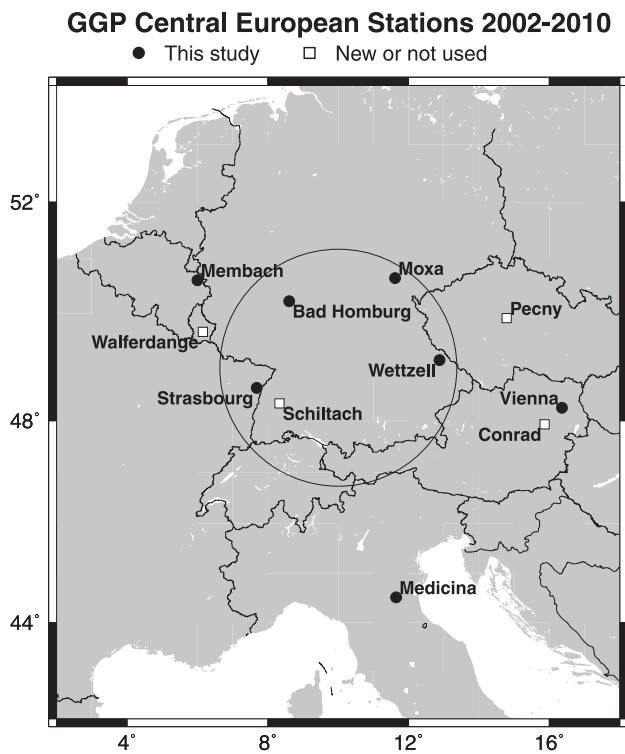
GGP Central European Stations 2002-2010

This study

New or not used

52˚

48˚

44˚

Membach

Moxa

Bad Homburg

Pecny

Walferdange

Wettzell

Strasbourg

Schiltach

Vienna

Conrad

Medicina

4˚

8˚

12˚

16˚